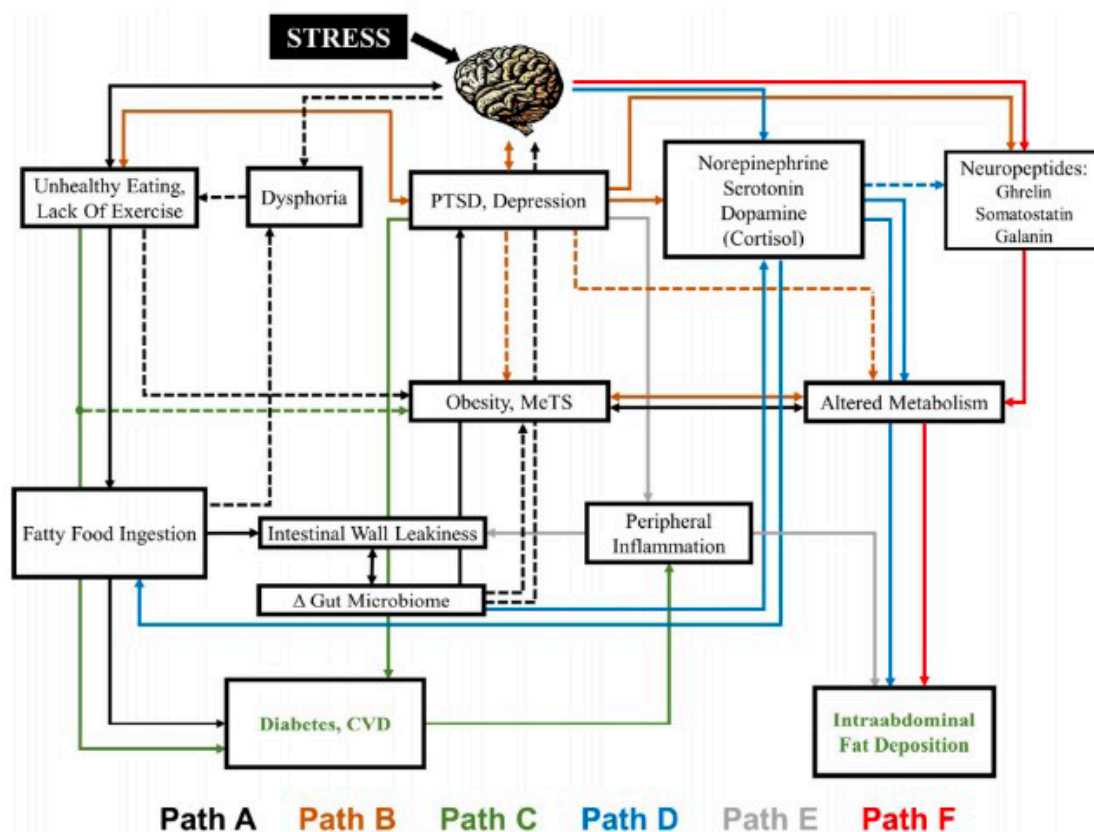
STRESS

Unhealthy Eating, Lack Of Exercise

Dysphoria

PTSD, Depression

Norepinephrine Serotonin Dopamine (Cortisol)

Neuropeptides: Ghrelin Somatostatin Galanin

Obesity, MeTS

Altered Metabolism

Fatty Food Ingestion

Intestinal Wall Leakiness

Peripheral Inflammation

Δ Gut Microbiome

Diabetes, CVD

Intraabdominal Fat Deposition

Path A Path B Path C Path D Path E Path F